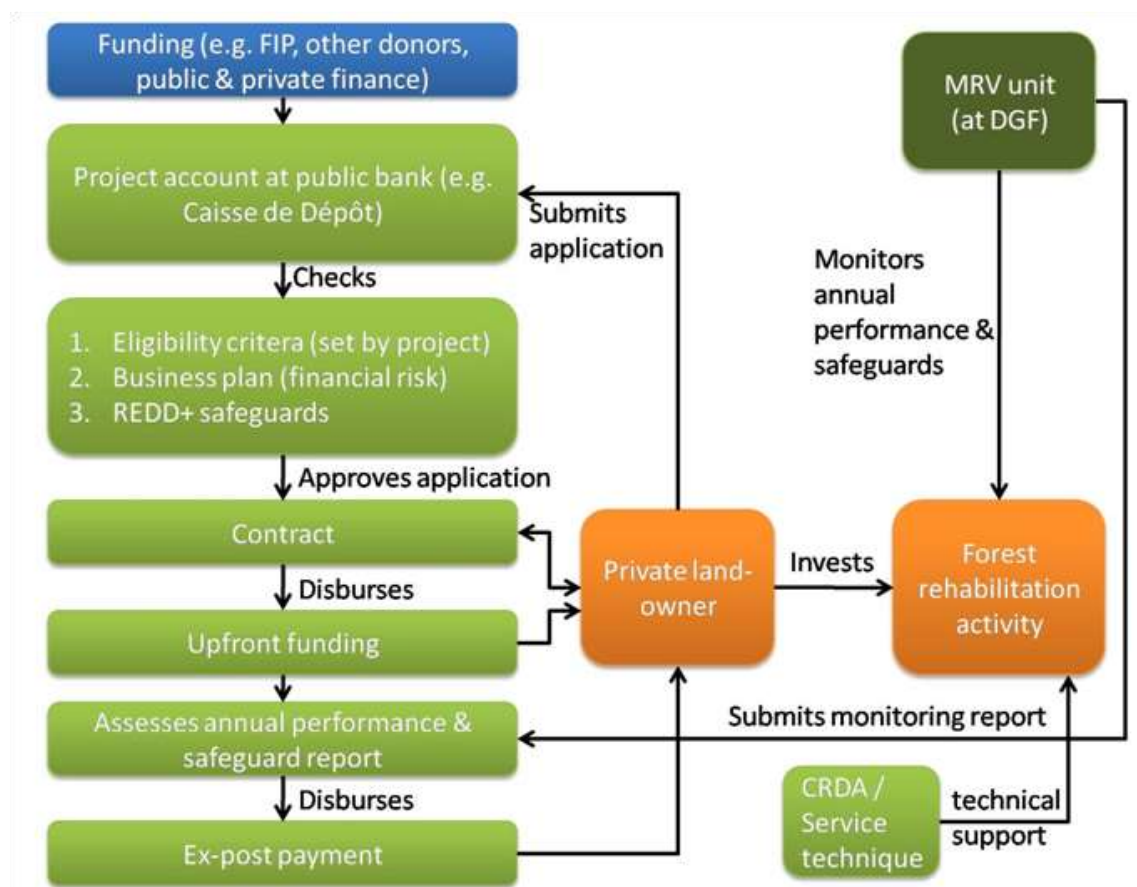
Funding (e.g. FIP, other donors, public & private finance)

MRV unit (at DGF)

Project account at public bank (e.g. Caisse de Dépôt)

Submits application

Checks

Monitors annual performance & safeguards

1. Eligibility criteria (set by project)
2. Business plan (financial risk)
3. REDD+ safeguards

Approves application

Contract

Disburses

Private land-owner

Invests

Forest rehabilitation activity

Upfront funding

Assesses annual performance & safeguard report

Submits monitoring report

Disburses

CRDA / Service technique

technical support

Ex-post payment